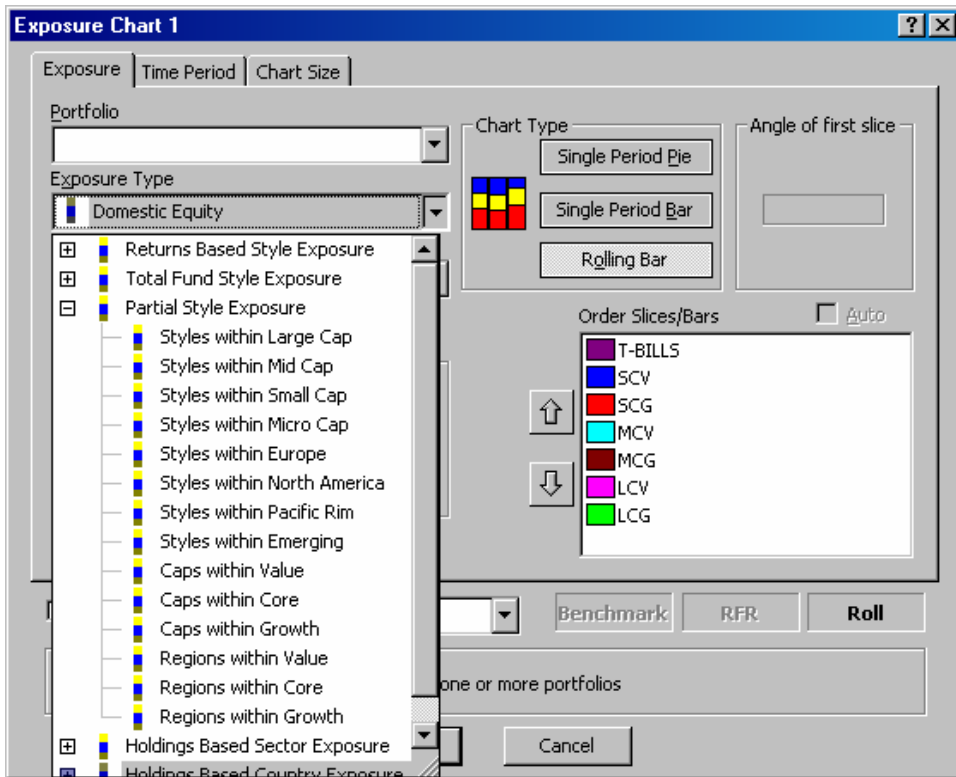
Exposure Chart 1

? X

Exposure | Time Period | Chart Size

Portfolio

Exposure Type

Domestic Equity

Returns Based Style Exposure
Total Fund Style Exposure
Partial Style Exposure
Styles within Large Cap
Styles within Mid Cap
Styles within Small Cap
Styles within Micro Cap
Styles within Europe
Styles within North America
Styles within Pacific Rim
Styles within Emerging
Caps within Value
Caps within Core
Caps within Growth
Regions within Value
Regions within Core
Regions within Growth
Holdings Based Sector Exposure
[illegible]

Chart Type

Single Period Pie

Single Period Bar

Rolling Bar

Angle of first slice

Order Slices/Bars

Auto

T-BILLS
SCV
SCG
MCV
MCG
LCV
LCG

Benchmark

RFR

Roll

one or more portfolios

Cancel